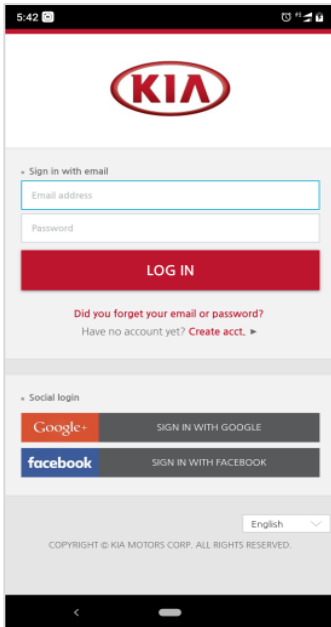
5:42

KIA

Sign in with email

Email address

Password

LOG IN

Did you forget your email or password?

Have no account yet? Create acct. ►

Social login

Google+ SIGN IN WITH GOOGLE

facebook SIGN IN WITH FACEBOOK

English

COPYRIGHT © KIA MOTORS CORP. ALL RIGHTS RESERVED.